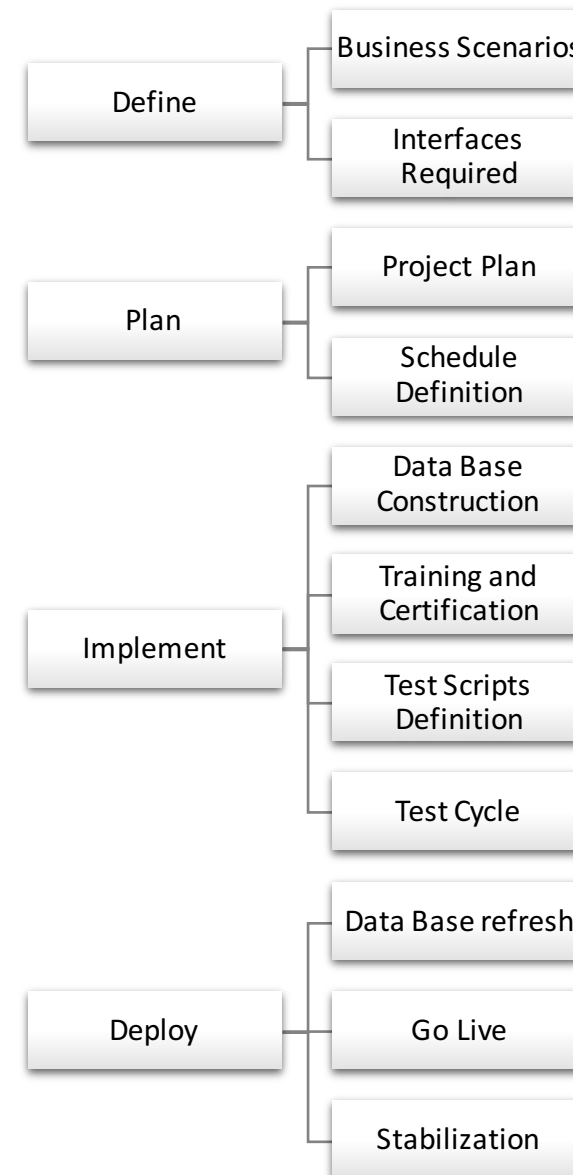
Define

Business Scenarios

Interfaces Required

Plan

Project Plan

Schedule Definition

Implement

Data Base Construction

Training and Certification

Test Scripts Definition

Test Cycle

Deploy

Data Base refresh

Go Live

Stabilization